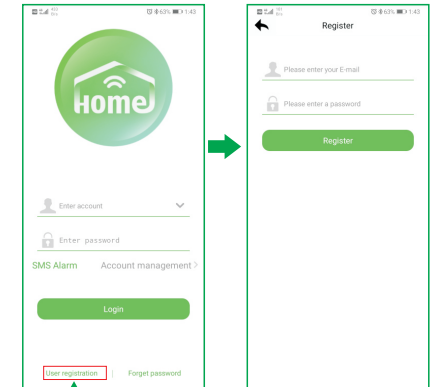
63% 1:43

Home

Enter account

Enter password

SMS Alarm

Account management >

Login

User registration | Forget password

63% 1:43

Register

Please enter your E-mail

Please enter a password

Register